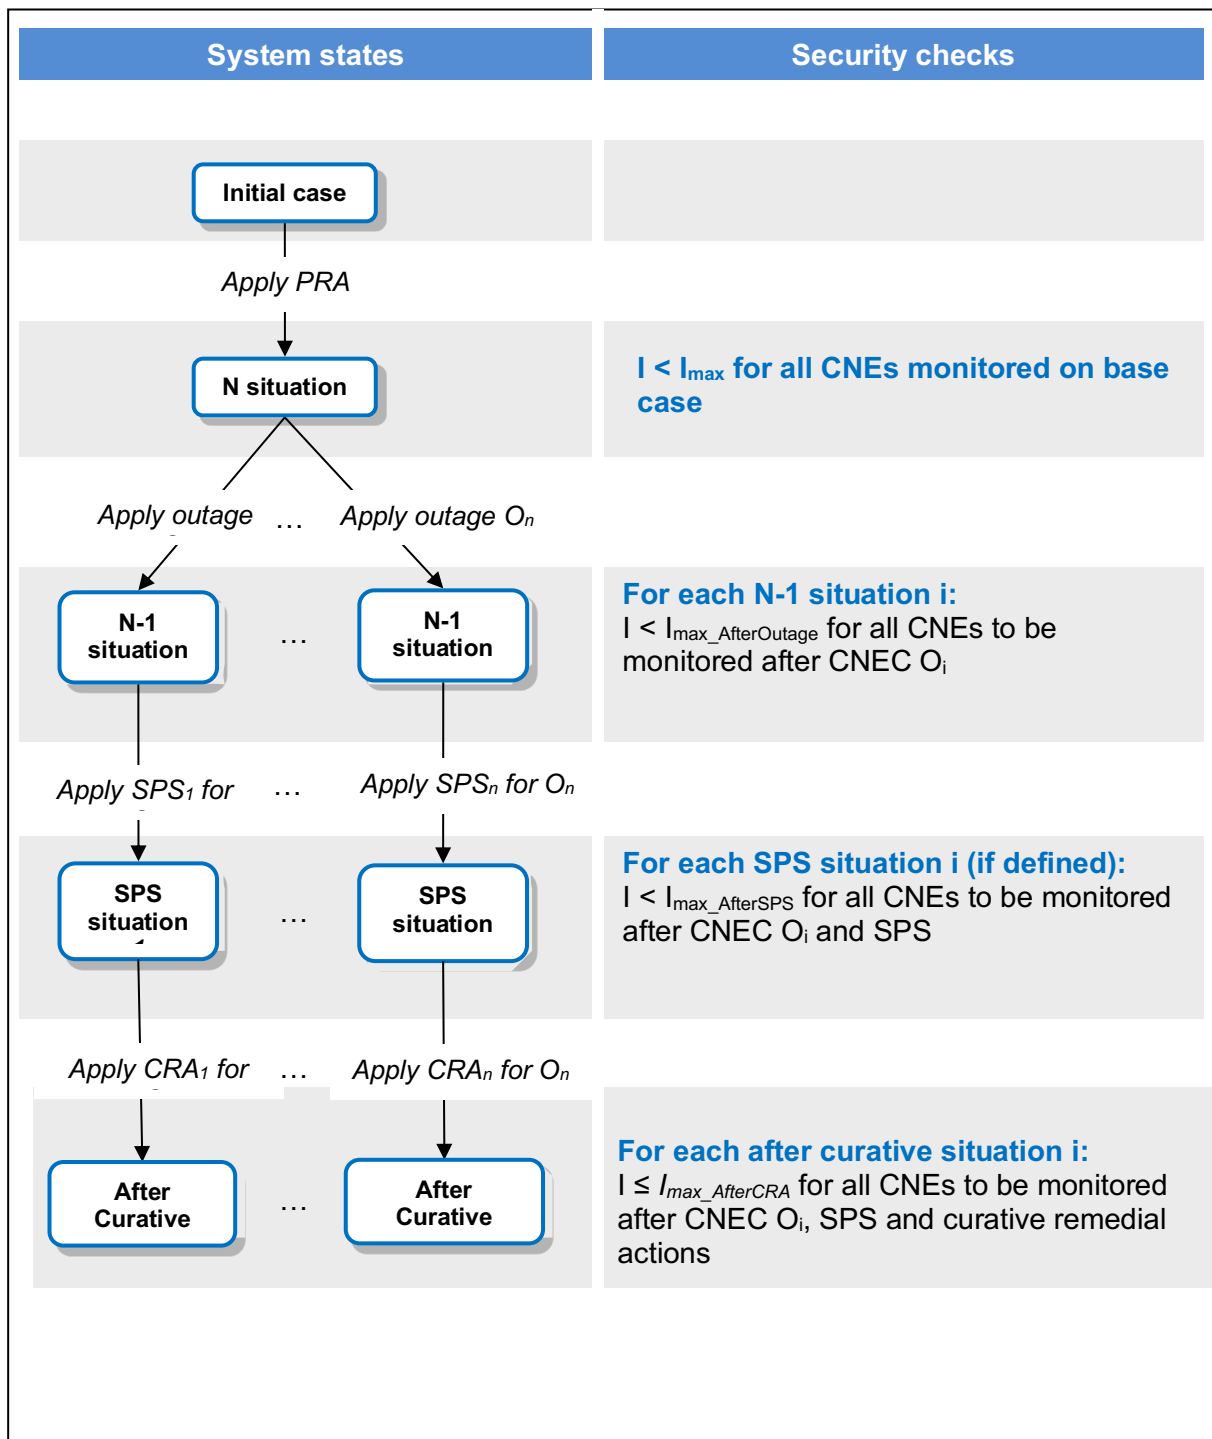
System states

Security checks

Initial case

Apply PRA

N situation

$I < I_{max}$ for all CNEs monitored on base case

Apply outage … Apply outage $O_n$

N-1 situation … N-1 situation

For each N-1 situation i:
$I < I_{max\_AfterOutage}$ for all CNEs to be monitored after CNEC $O_i$

Apply $SPS_1$ for … Apply $SPS_n$ for $O_n$

SPS situation … SPS situation

For each SPS situation i (if defined):
$I < I_{max\_AfterSPS}$ for all CNEs to be monitored after CNEC $O_i$ and SPS

Apply $CRA_1$ for … Apply $CRA_n$ for $O_n$

After Curative … After Curative

For each after curative situation i:
$I \leq I_{max\_AfterCRA}$ for all CNEs to be monitored after CNEC $O_i$, SPS and curative remedial actions